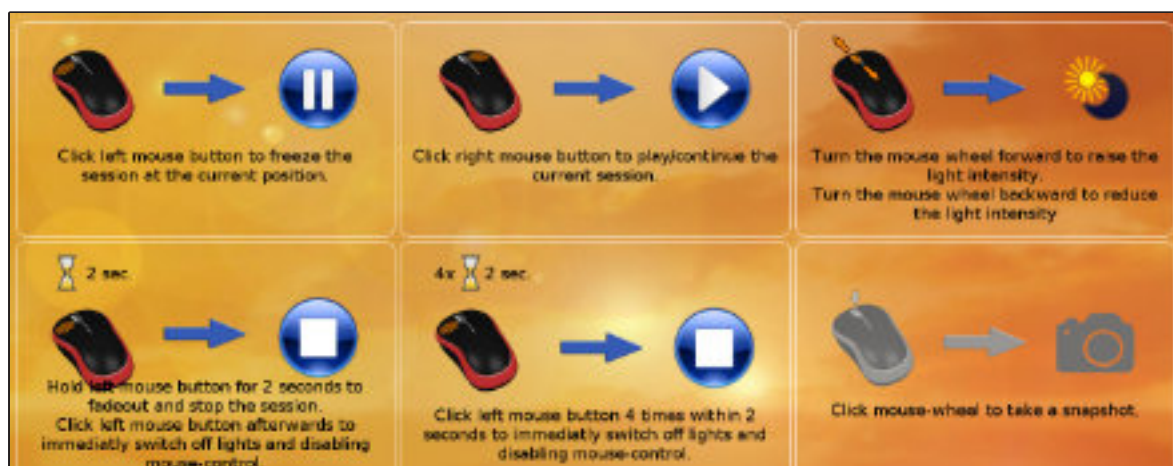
Click left mouse button to freeze the session at the current position.

Click right mouse button to play/continue the current session.

Turn the mouse wheel forward to raise the light intensity.
Turn the mouse wheel backward to reduce the light intensity

2 sec.

Hold left mouse button for 2 seconds to fadeout and stop the session.
Click left mouse button afterwards to immediatly switch off lights and disabling mouse-control.

4x 2 sec.

Click left mouse button 4 times within 2 seconds to immediatly switch off lights and disabling mouse-control.

Click mouse-wheel to take a snapshot.